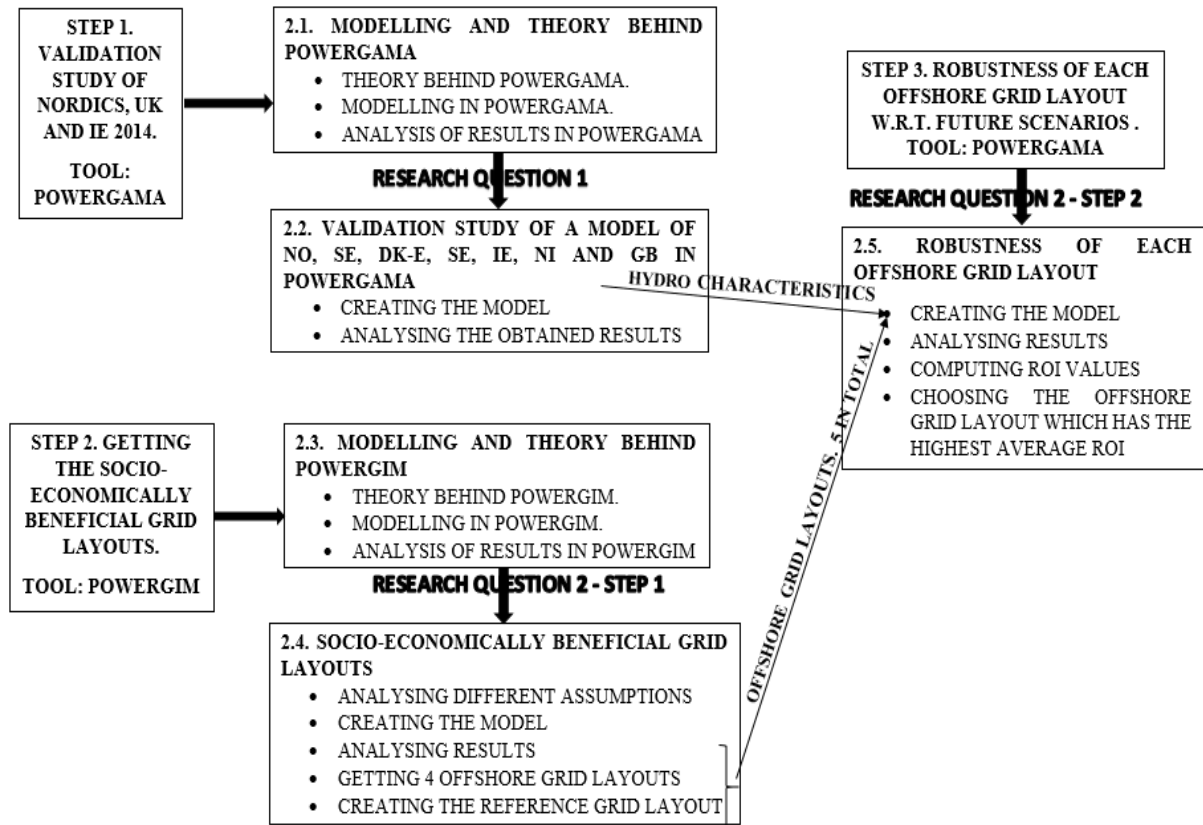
STEP 1. VALIDATION STUDY OF NORDICS, UK AND IE 2014.

TOOL: POWERGAMA

2.1. MODELLING AND THEORY BEHIND POWERGAMA
• THEORY BEHIND POWERGAMA.
• MODELLING IN POWERGAMA.
• ANALYSIS OF RESULTS IN POWERGAMA

RESEARCH QUESTION 1

2.2. VALIDATION STUDY OF A MODEL OF NO, SE, DK-E, SE, IE, NI AND GB IN POWERGAMA
• CREATING THE MODEL
• ANALYSING THE OBTAINED RESULTS

HYDRO CHARACTERISTICS

STEP 3. ROBUSTNESS OF EACH OFFSHORE GRID LAYOUT W.R.T. FUTURE SCENARIOS . TOOL: POWERGAMA

RESEARCH QUESTION 2 - STEP 2

2.5. ROBUSTNESS OF EACH OFFSHORE GRID LAYOUT
• CREATING THE MODEL
• ANALYSING RESULTS
• COMPUTING ROI VALUES
• CHOOSING THE OFFSHORE GRID LAYOUT WHICH HAS THE HIGHEST AVERAGE ROI

STEP 2. GETTING THE SOCIO-ECONOMICALLY BENEFICIAL GRID LAYOUTS.

TOOL: POWERGIM

2.3. MODELLING AND THEORY BEHIND POWERGIM
• THEORY BEHIND POWERGIM.
• MODELLING IN POWERGIM.
• ANALYSIS OF RESULTS IN POWERGIM

RESEARCH QUESTION 2 - STEP 1

2.4. SOCIO-ECONOMICALLY BENEFICIAL GRID LAYOUTS
• ANALYSING DIFFERENT ASSUMPTIONS
• CREATING THE MODEL
• ANALYSING RESULTS
• GETTING 4 OFFSHORE GRID LAYOUTS
• CREATING THE REFERENCE GRID LAYOUT

OFFSHORE GRID LAYOUTS. 5 IN TOTAL.